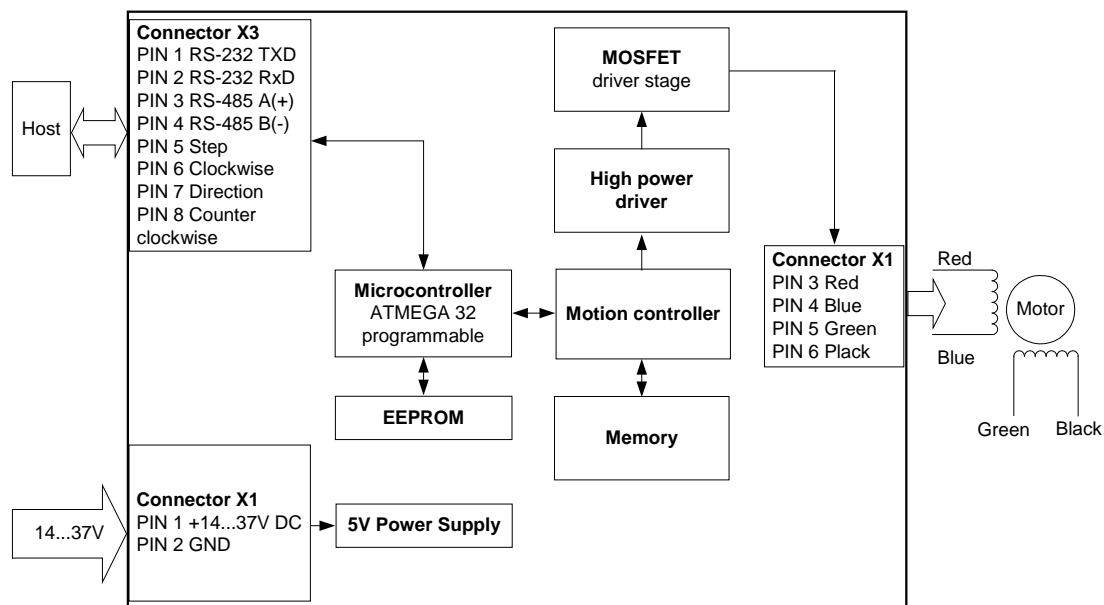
Host

Connector X3
PIN 1 RS-232 TXD
PIN 2 RS-232 RxD
PIN 3 RS-485 A(+)
PIN 4 RS-485 B(-)
PIN 5 Step
PIN 6 Clockwise
PIN 7 Direction
PIN 8 Counter clockwise

MOSFET
driver stage

High power driver

Microcontroller
ATMEGA 32
programmable

Motion controller

Connector X1
PIN 3 Red
PIN 4 Blue
PIN 5 Green
PIN 6 Plack

Red
Motor
Blue
Green
Black

EEPROM

Memory

14...37V

Connector X1
PIN 1 +14...37V DC
PIN 2 GND

5V Power Supply